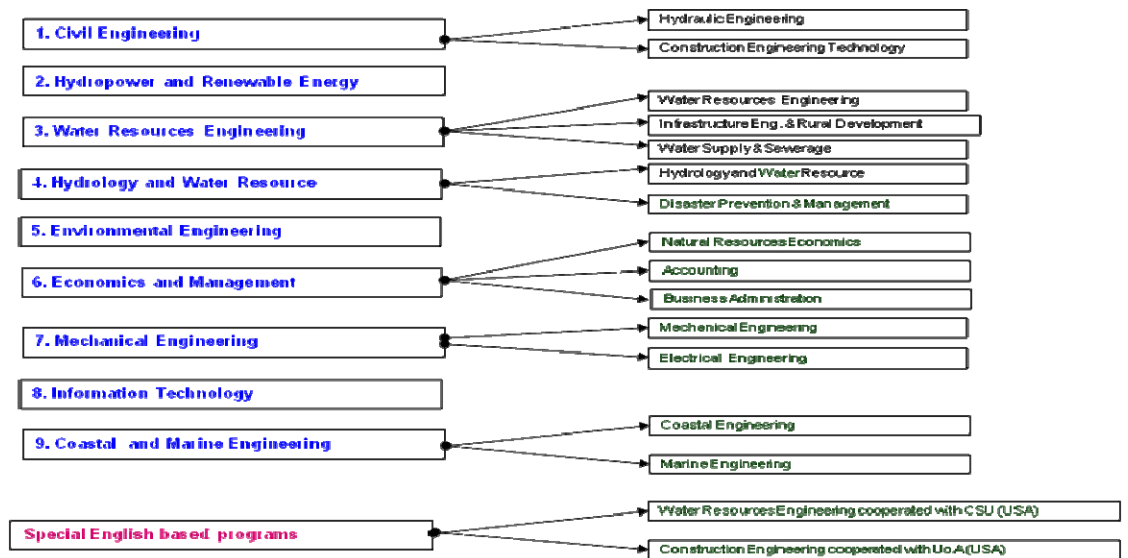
1. Civil Engineering

Hydraulic Engineering

Construction Engineering Technology

2. Hydropower and Renewable Energy

3. Water Resources Engineering

Water Resources Engineering

Infrastructure Eng. & Rural Development

Water Supply & Sewerage

4. Hydrology and Water Resource

Hydrology and Water Resource

Disaster Prevention & Management

5. Environmental Engineering

6. Economics and Management

Natural Resources Economics

Accounting

Business Administration

7. Mechanical Engineering

Mechanical Engineering

Electrical Engineering

8. Information Technology

9. Coastal and Marine Engineering

Coastal Engineering

Marine Engineering

Special English based programs

Water Resources Engineering cooperated with CSU (USA)

Construction Engineering cooperated with Uo.A (USA)